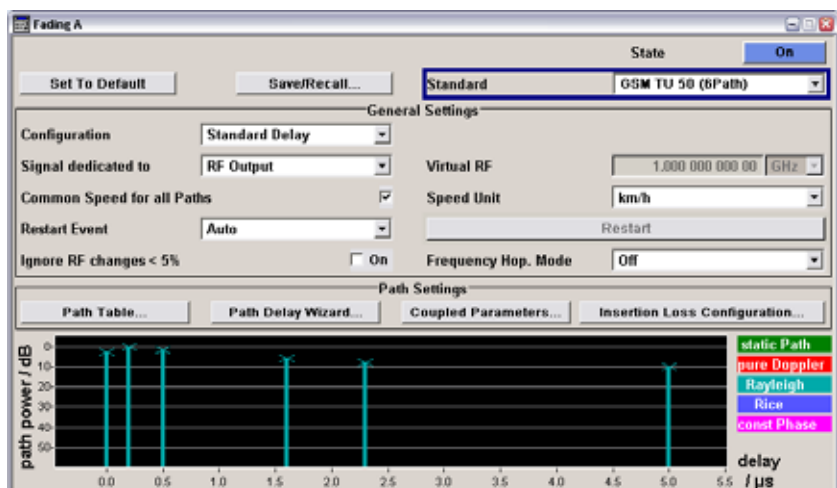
Fading A

State On

Set To Default

Save/Recall...

Standard GSM TU 50 (6Path)

General Settings

Configuration Standard Delay

Signal dedicated to RF Output

Virtual RF 1.000 000 000 00 GHz

Common Speed for all Paths ☑

Speed Unit km/h

Restart Event Auto

Restart

Ignore RF changes < 5% ☐ On

Frequency Hop. Mode Off

Path Settings

Path Table...

Path Delay Wizard...

Coupled Parameters...

Insertion Loss Configuration...

path power / dB

0
10
20
30
40
50

0.0 0.5 1.0 1.5 2.0 2.5 3.0 3.5 4.0 4.5 5.0 5.5

delay / µs

static Path
pure Doppler
Rayleigh
Rice
const Phase